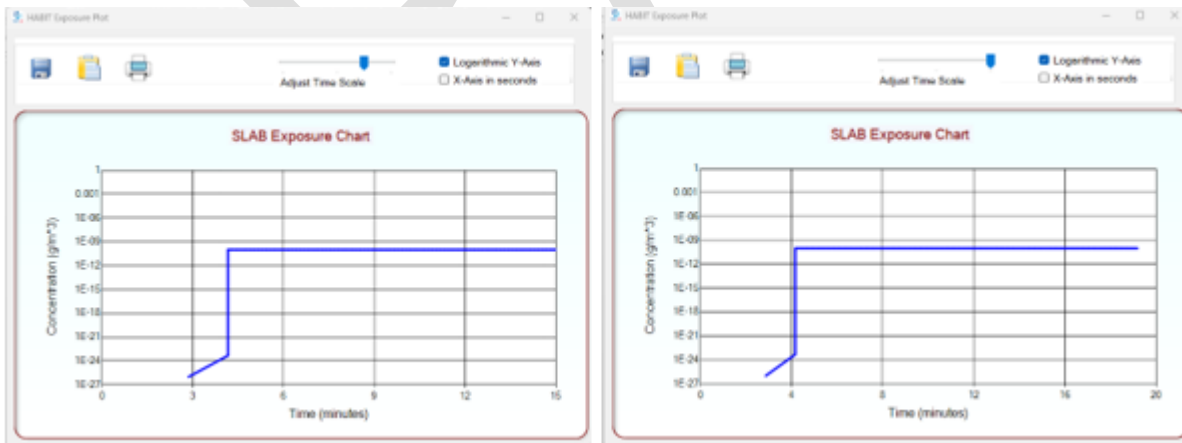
HABIT Exposure Plot

Adjust Time Scale

Logarithmic Y-Axis

X-Axis in seconds

SLAB Exposure Chart

Concentration (g/m^3)

1
0.001
1E-06
1E-09
1E-12
1E-15
1E-18
1E-21
1E-24
1E-27

0 3 6 9 12 15

Time (minutes)

HABIT Exposure Plot

Adjust Time Scale

Logarithmic Y-Axis

X-Axis in seconds

SLAB Exposure Chart

Concentration (g/m^3)

1
0.001
1E-06
1E-09
1E-12
1E-15
1E-18
1E-21
1E-24
1E-27

0 4 8 12 16 20

Time (minutes)